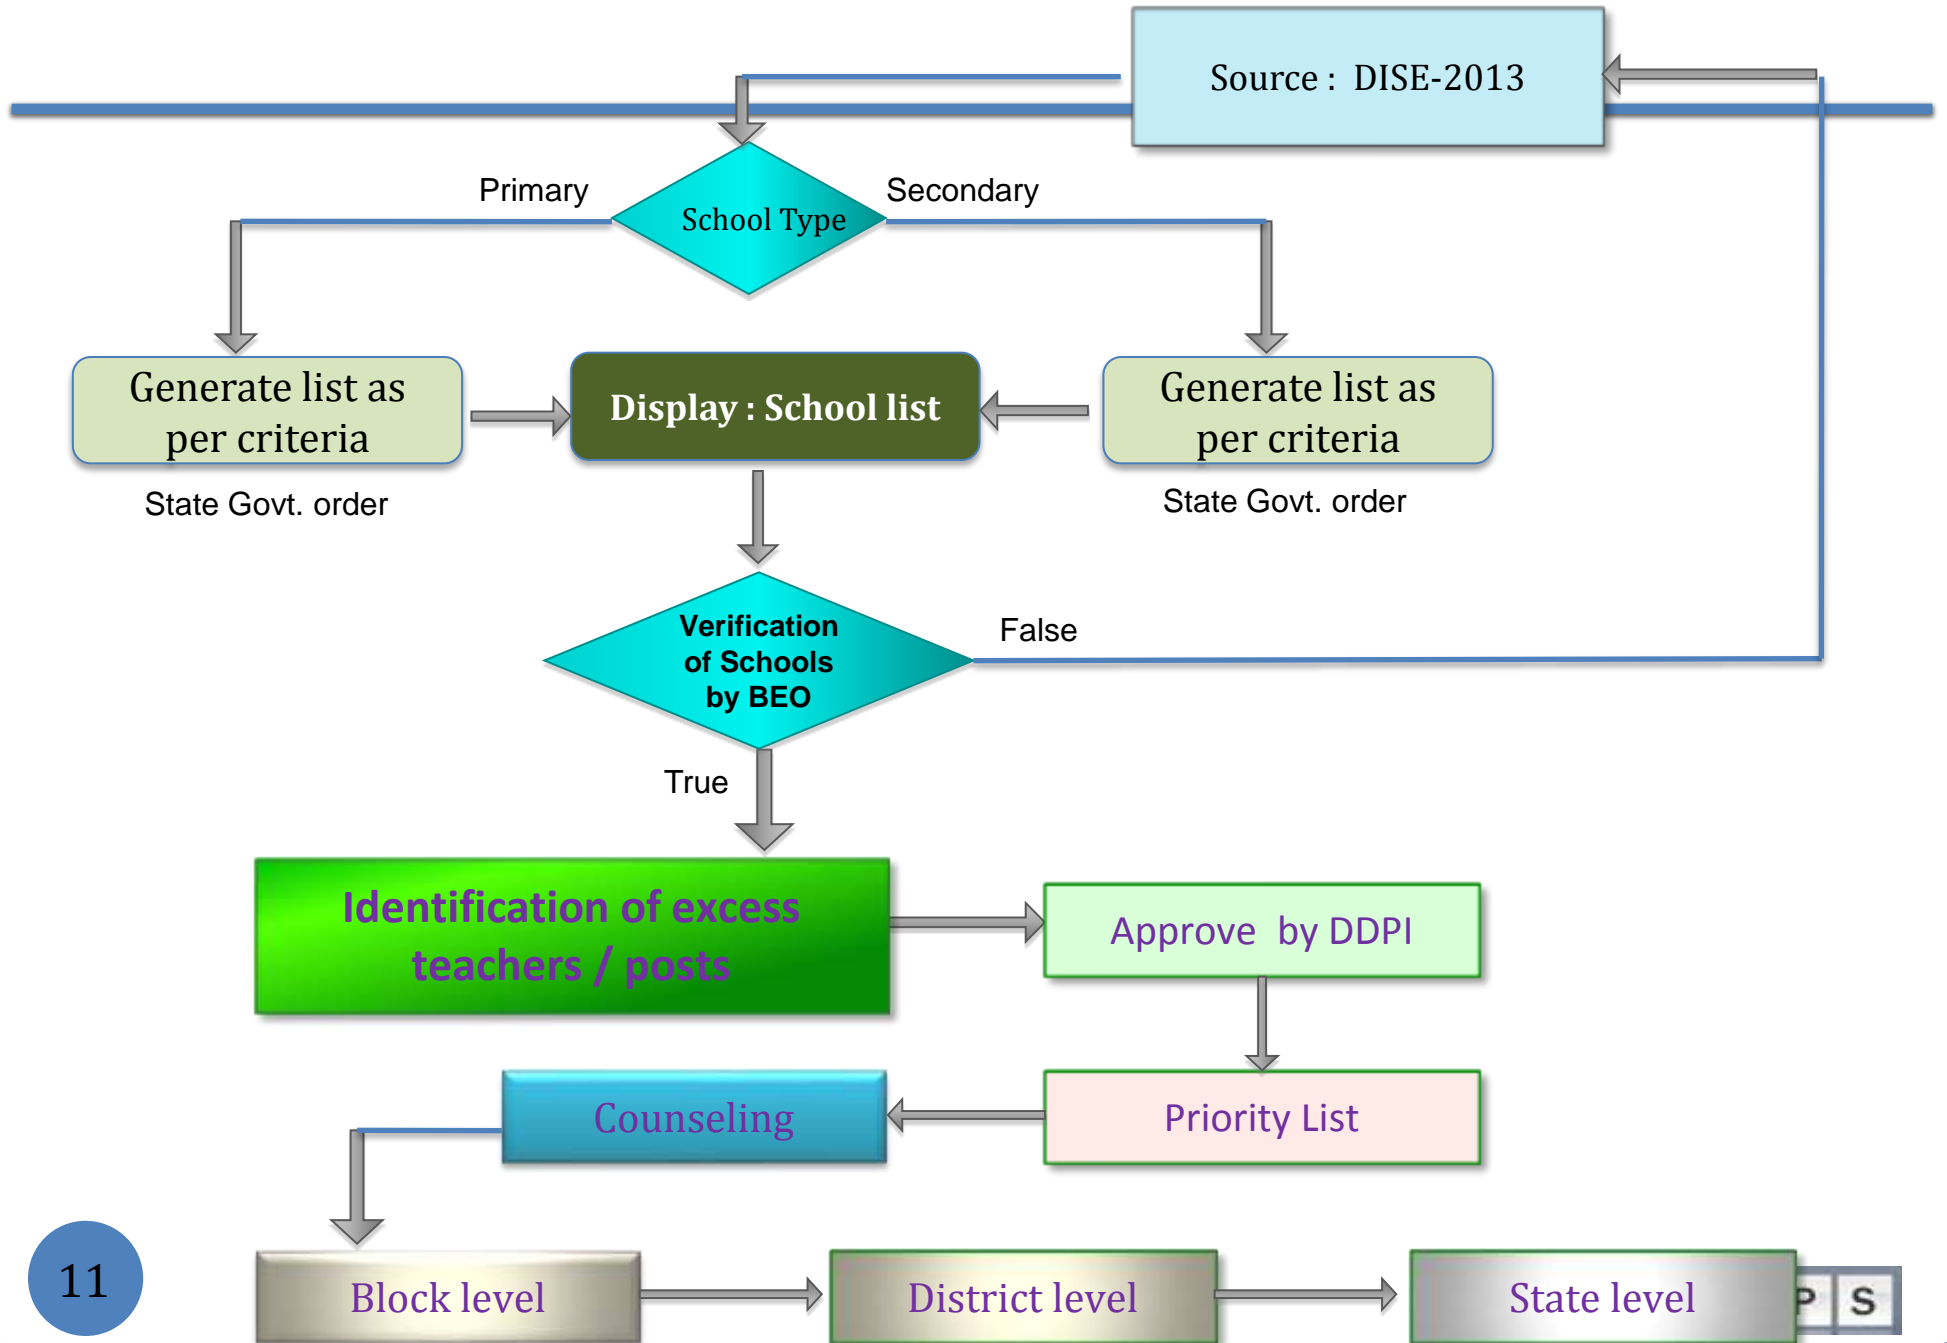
Source : DISE-2013

Primary

School Type

Secondary

Generate list as per criteria

State Govt. order

Display : School list

Generate list as per criteria

State Govt. order

Verification of Schools by BEO

False

True

Identification of excess teachers / posts

Approve by DDPI

Counseling

Priority List

Block level

District level

State level

P S

11